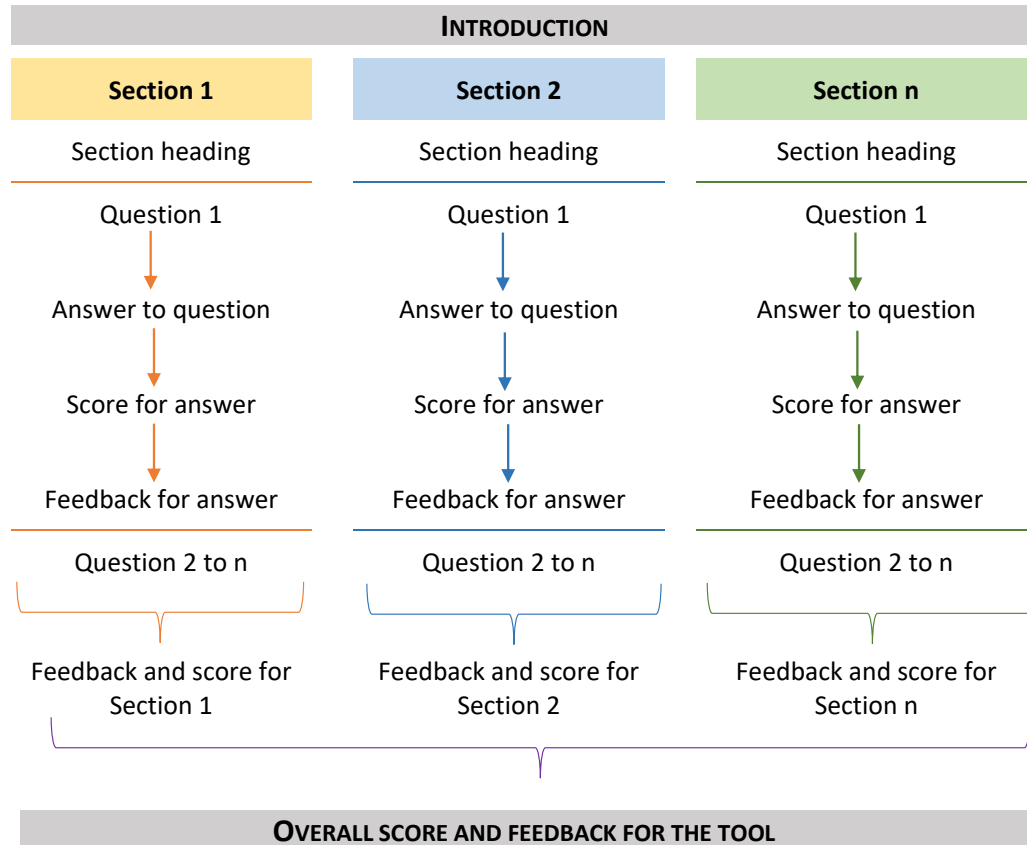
INTRODUCTION

Section 1

Section heading

Question 1

Answer to question

Score for answer

Feedback for answer

Question 2 to n

Feedback and score for Section 1

Section 2

Section heading

Question 1

Answer to question

Score for answer

Feedback for answer

Question 2 to n

Feedback and score for Section 2

Section n

Section heading

Question 1

Answer to question

Score for answer

Feedback for answer

Question 2 to n

Feedback and score for Section n

OVERALL SCORE AND FEEDBACK FOR THE TOOL